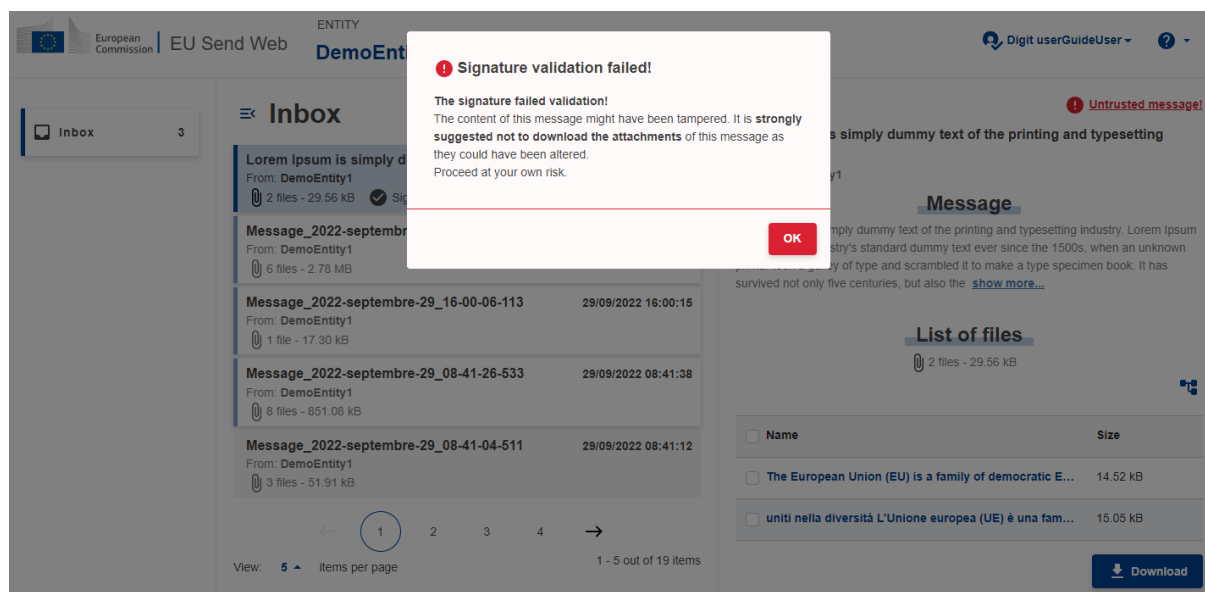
European Commission | EU Send Web

ENTITY
DemoEnti

Digit userGuideUser ▾ ? ▾

Signature validation failed!

The signature failed validation!
The content of this message might have been tampered. It is **strongly suggested not to download the attachments** of this message as they could have been altered.
Proceed at your own risk.

OK

Inbox 3

Inbox

Lorem Ipsum is simply d
From: DemoEntity1
2 files - 29.56 kB Sig

Message_2022-septembr
From: DemoEntity1
6 files - 2.78 MB

Message_2022-septembre-29_16-00-06-113 29/09/2022 16:00:15
From: DemoEntity1
1 file - 17.30 kB

Message_2022-septembre-29_08-41-26-533 29/09/2022 08:41:38
From: DemoEntity1
8 files - 851.08 kB

Message_2022-septembre-29_08-41-04-511 29/09/2022 08:41:12
From: DemoEntity1
3 files - 51.91 kB

← 1 2 3 4 →

View: 5 ▴ items per page 1 - 5 out of 19 items

Untrusted message!

s simply dummy text of the printing and typesetting

tity1

Message

mply dummy text of the printing and typesetting industry. Lorem Ipsum stry's standard dummy text ever since the 1500s, when an unknown printer took a galley of type and scrambled it to make a type specimen book. It has survived not only five centuries, but also the show more...

List of files
2 files - 29.56 kB

| Name | Size |
|---|---|
| The European Union (EU) is a family of democratic E... | 14.52 kB |
| uniti nella diversità L'Unione europea (UE) è una fam... | 15.05 kB |

Download